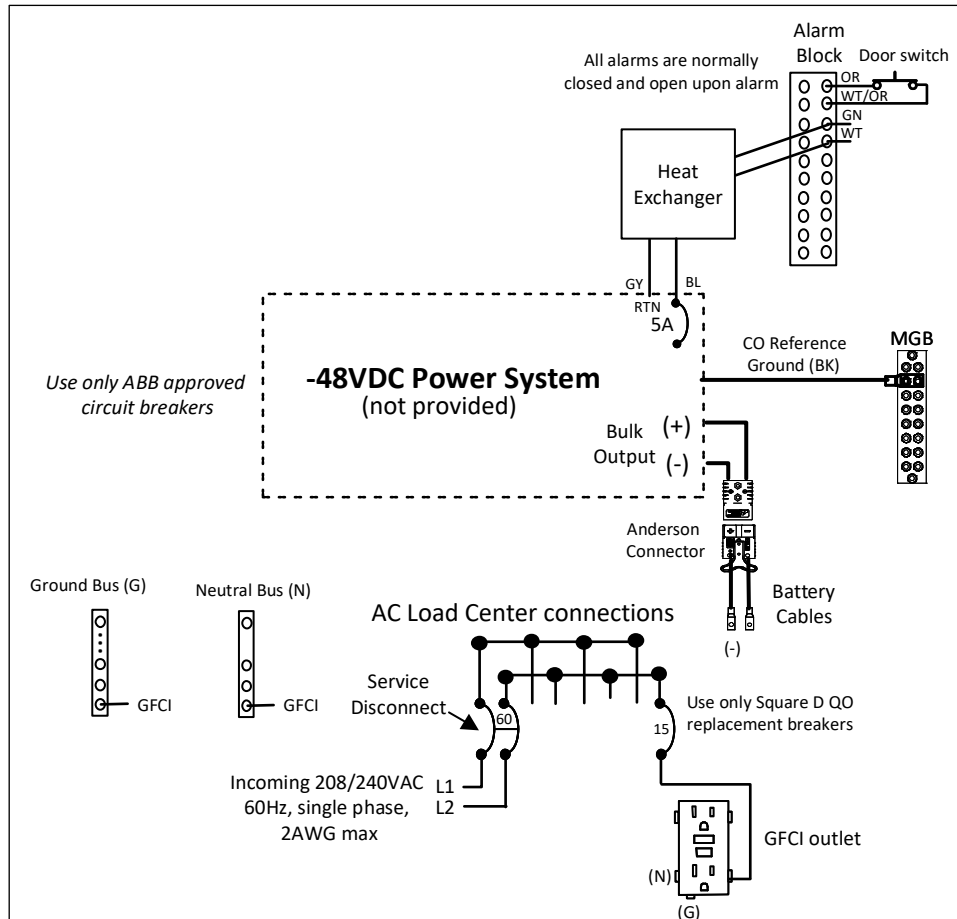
Alarm Block

Door switch

All alarms are normally closed and open upon alarm

OR

WT/OR

GN

WT

Heat Exchanger

GY

BL

RTN

5A

CO Reference Ground (BK)

MGB

Use only ABB approved circuit breakers

-48VDC Power System
(not provided)

Bulk Output

(+)

(-)

Anderson Connector

Battery Cables

(-)

Ground Bus (G)

Neutral Bus (N)

GFCI

GFCI

AC Load Center connections

Service Disconnect

60

15

Use only Square D QO replacement breakers

Incoming 208/240VAC 60Hz, single phase, 2AWG max

L1

L2

GFCI outlet

(N)

(G)